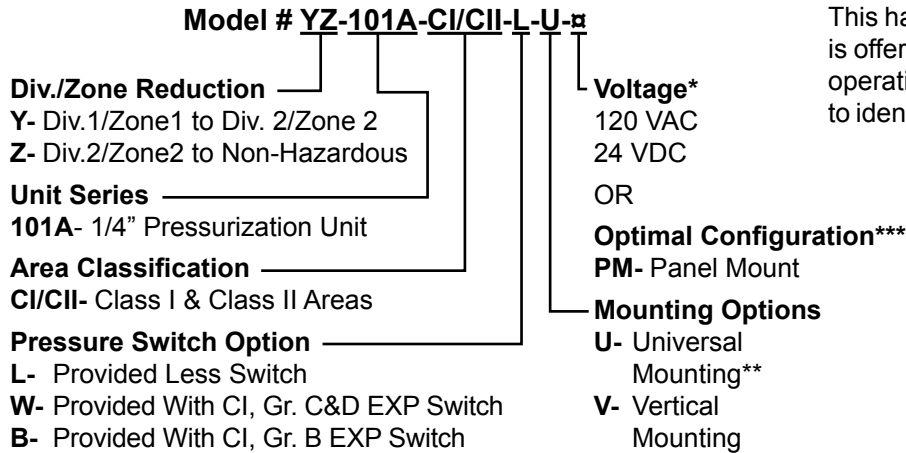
**Model # YZ-101A-CI/CII-L-U-¤**

This ha
is offer
operati
to iden

**Div./Zone Reduction**
**Y-** Div.1/Zone1 to Div. 2/Zone 2
**Z-** Div.2/Zone2 to Non-Hazardous

**Unit Series**
**101A**- 1/4" Pressurization Unit

**Area Classification**
**CI/CII-** Class I & Class II Areas

**Pressure Switch Option**
**L-** Provided Less Switch
**W-** Provided With CI, Gr. C&D EXP Switch
**B-** Provided With CI, Gr. B EXP Switch

**Voltage***
120 VAC
24 VDC

OR

**Optimal Configuration*****
**PM-** Panel Mount

**Mounting Options**
**U-** Universal Mounting**
**V-** Vertical Mounting